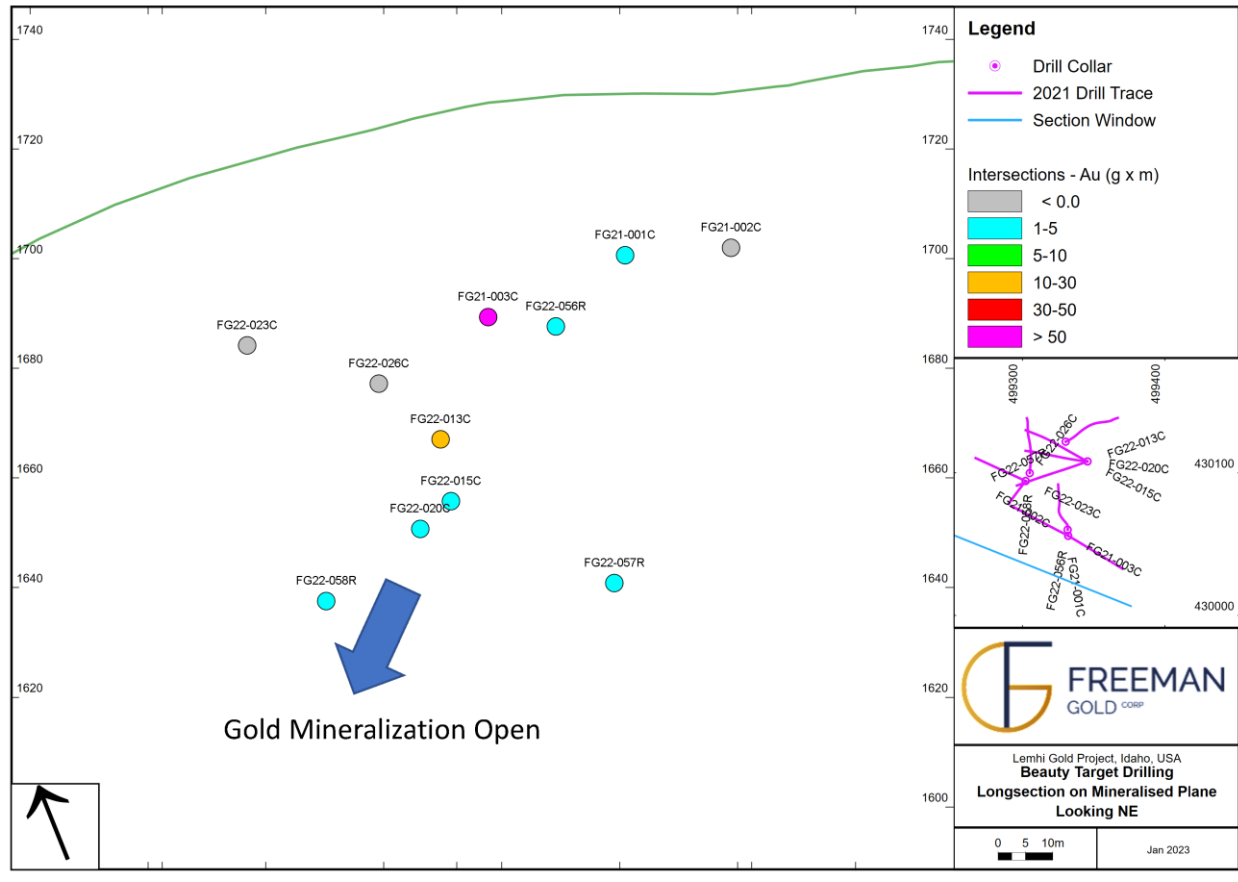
1740
1720
1700
1680
1660
1640
1620

FG21-001C
FG21-002C
FG21-003C
FG22-056R
FG22-023C
FG22-026C
FG22-013C
FG22-015C
FG22-020C
FG22-057R
FG22-058R

Gold Mineralization Open

1740
1720
1700
1680
1660
1640
1620
1600

Legend
Drill Collar
2021 Drill Trace
Section Window

Intersections - Au (g x m)
< 0.0
1-5
5-10
10-30
30-50
> 50

499300
499400
430100
430000
FG22-026C
FG22-013C
FG22-020C
FG22-015C
FG22-057R
FG22-023C
FG22-058R
FG21-002C
FG21-003C
FG22-056R
FG21-001C

FREEMAN
GOLD CORP

Lemhi Gold Project, Idaho, USA
Beauty Target Drilling
Longsection on Mineralised Plane
Looking NE

0 5 10m
Jan 2023